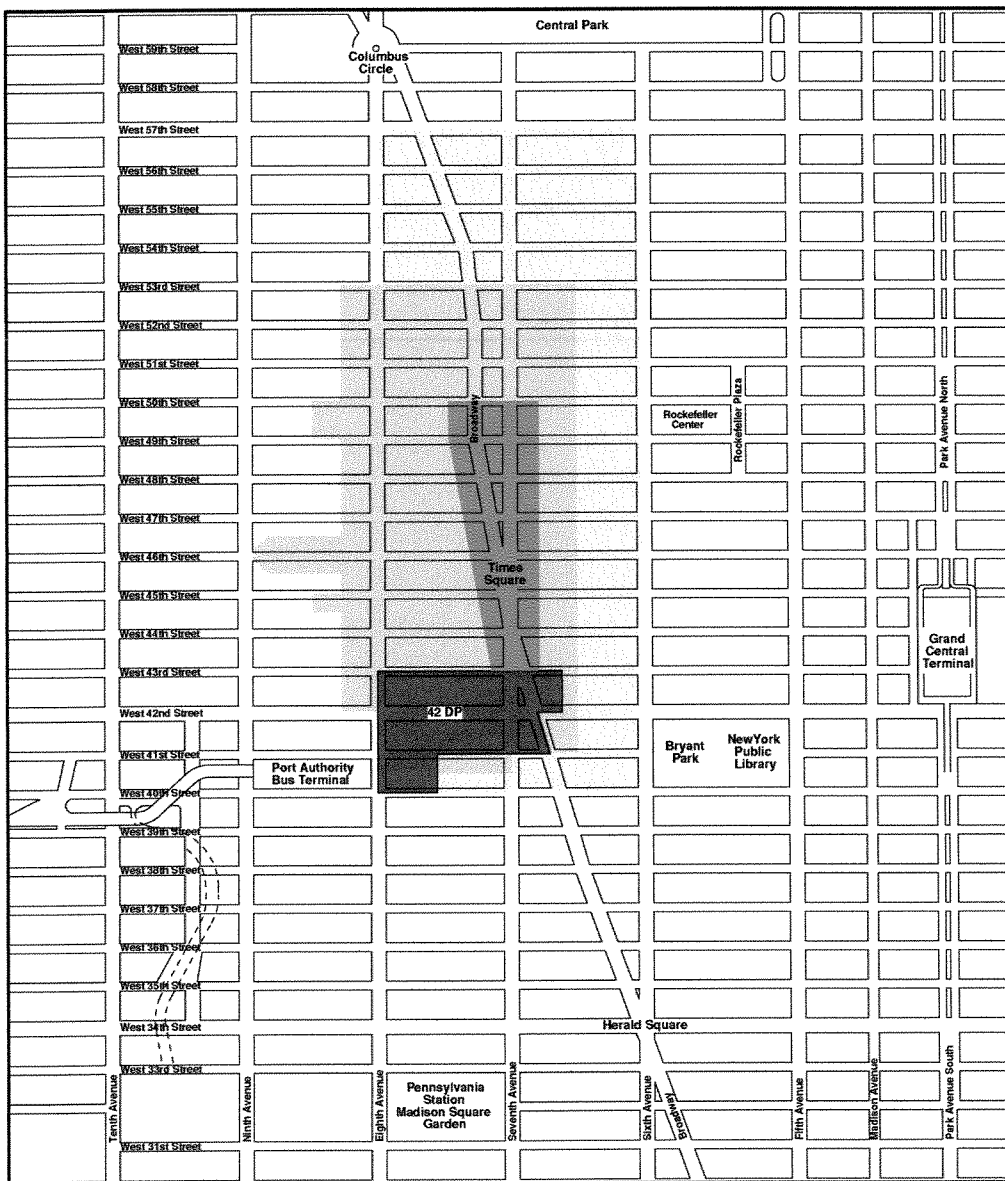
Central Park

Columbus Circle

West 59th Street

West 58th Street

West 57th Street

West 56th Street

West 55th Street

West 54th Street

West 53rd Street

West 52nd Street

West 51st Street

West 50th Street

West 49th Street

West 48th Street

West 47th Street

West 46th Street

West 45th Street

West 44th Street

West 43rd Street

West 42nd Street

West 41st Street

West 40th Street

West 39th Street

West 38th Street

West 37th Street

West 36th Street

West 35th Street

West 34th Street

West 33rd Street

West 31st Street

Broadway

Rockefeller Center

Rockefeller Plaza

Park Avenue North

Times Square

Grand Central Terminal

42 DP

Bryant Park

NewYork Public Library

Port Authority Bus Terminal

Herald Square

Tenth Avenue

Ninth Avenue

Eighth Avenue

Pennsylvania Station Madison Square Garden

Seventh Avenue

Sixth Avenue

Broadway

Fifth Avenue

Madison Avenue

Park Avenue South